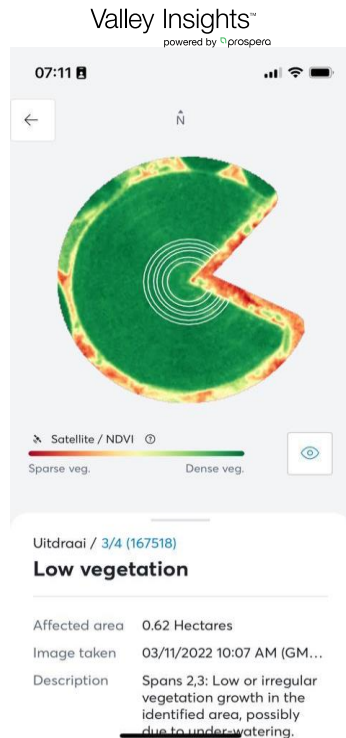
Valley Insights™
powered by prospera

07:11

N

Satellite / NDVI
Sparse veg.
Dense veg.

Uitdraai / 3/4 (167518)
Low vegetation

| Affected area | 0.62 Hectares |
|---|---|
| Image taken | 03/11/2022 10:07 AM (GM... |
| Description | Spans 2,3: Low or irregular vegetation growth in the identified area, possibly due to under-watering. |